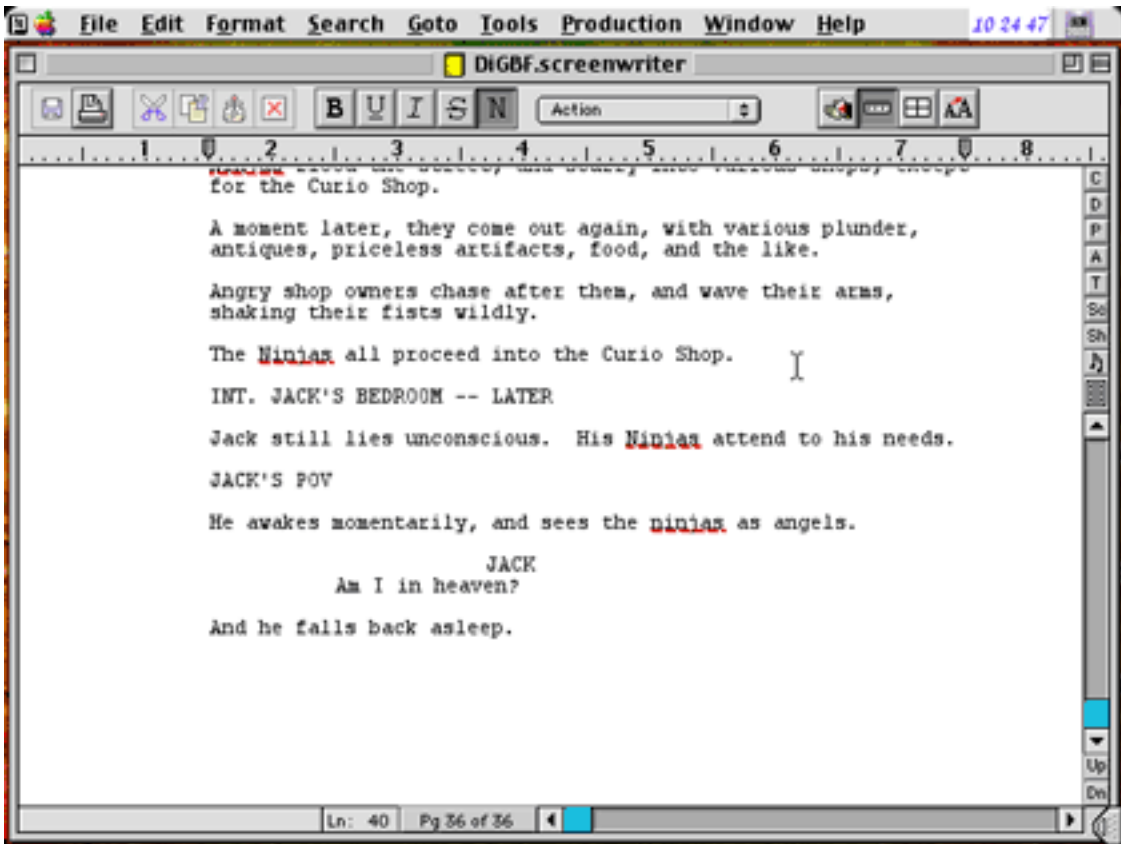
File Edit Format Search Goto Tools Production Window Help 10 24 47

DiGBF.screenwriter

B U I S N Action

1 2 3 4 5 6 7 8

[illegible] for the Curio Shop.

A moment later, they come out again, with various plunder, antiques, priceless artifacts, food, and the like.

Angry shop owners chase after them, and wave their arms, shaking their fists wildly.

The Ninjas all proceed into the Curio Shop.

INT. JACK'S BEDROOM -- LATER

Jack still lies unconscious. His Ninjas attend to his needs.

JACK'S POV

He awakes momentarily, and sees the ninjas as angels.

JACK
Am I in heaven?

And he falls back asleep.

C D P A T Sc Sh

Up Dn

Ln: 40 Pg 36 of 36